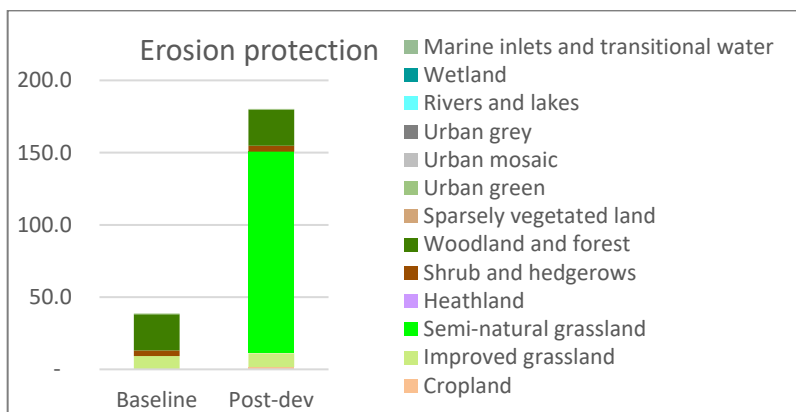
Erosion protection

200.0
150.0
100.0
50.0
-

Baseline
Post-dev

Marine inlets and transitional water
Wetland
Rivers and lakes
Urban grey
Urban mosaic
Urban green
Sparsely vegetated land
Woodland and forest
Shrub and hedgerows
Heathland
Semi-natural grassland
Improved grassland
Cropland